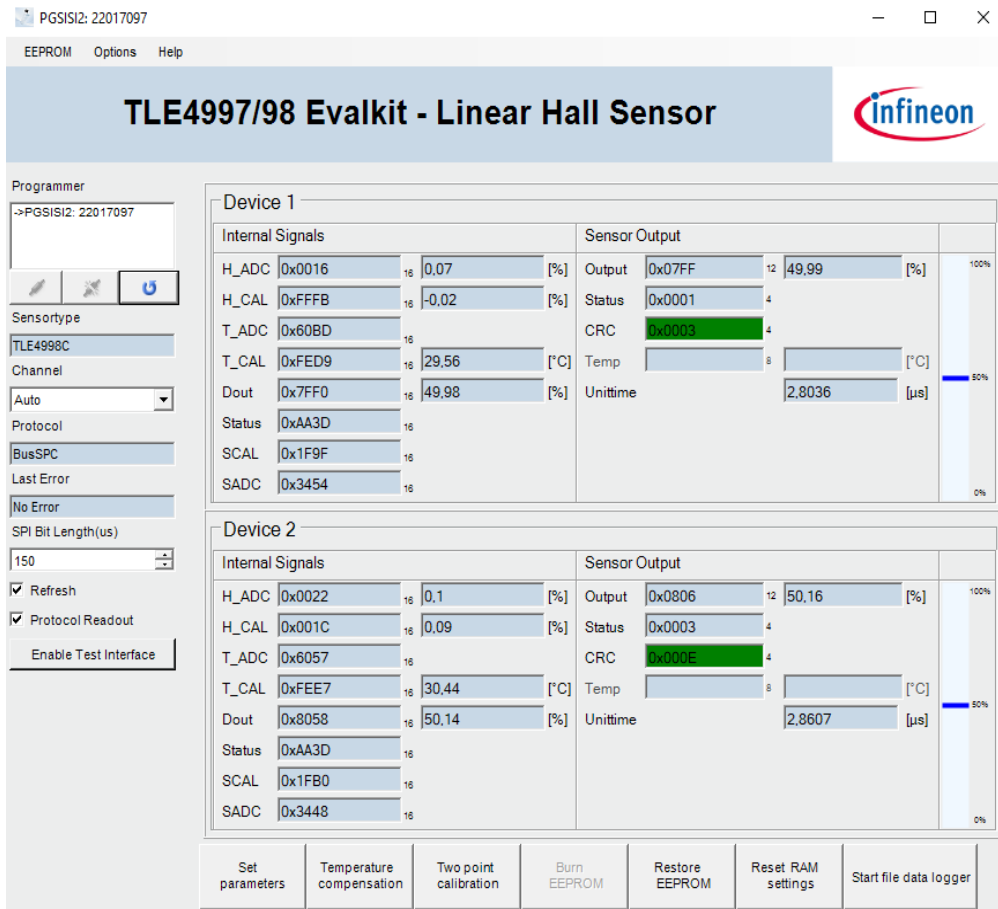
PGSISI2: 22017097

EEPROM Options Help

TLE4997/98 Evalkit - Linear Hall Sensor

infineon

Programmer
->PGSISI2: 22017097

Sensortype
TLE4998C
Channel
Auto
Protocol
BusSPC
Last Error
No Error
SPI Bit Length(us)
150
Refresh
Protocol Readout
Enable Test Interface

Device 1

Internal Signals
H_ADC 0x0016 16 0,07 [%]
H_CAL 0xFFFB 16 -0,02 [%]
T_ADC 0x60BD 16
T_CAL 0xFED9 16 29,56 [°C]
Dout 0x7FF0 16 49,98 [%]
Status 0xAA3D 16
SCAL 0x1F9F 16
SADC 0x3454 16

Sensor Output
Output 0x07FF 12 49,99 [%]
Status 0x0001 4
CRC 0x0003 4
Temp 8 [°C]
Unittime 2,8036 [µs]

100%
50%
0%

Device 2

Internal Signals
H_ADC 0x0022 16 0,1 [%]
H_CAL 0x001C 16 0,09 [%]
T_ADC 0x6057 16
T_CAL 0xFEE7 16 30,44 [°C]
Dout 0x8058 16 50,14 [%]
Status 0xAA3D 16
SCAL 0x1FB0 16
SADC 0x3448 16

Sensor Output
Output 0x0806 12 50,16 [%]
Status 0x0003 4
CRC 0x000E 4
Temp 8 [°C]
Unittime 2,8607 [µs]

100%
50%
0%

Set parameters
Temperature compensation
Two point calibration
Burn EEPROM
Restore EEPROM
Reset RAM settings
Start file data logger